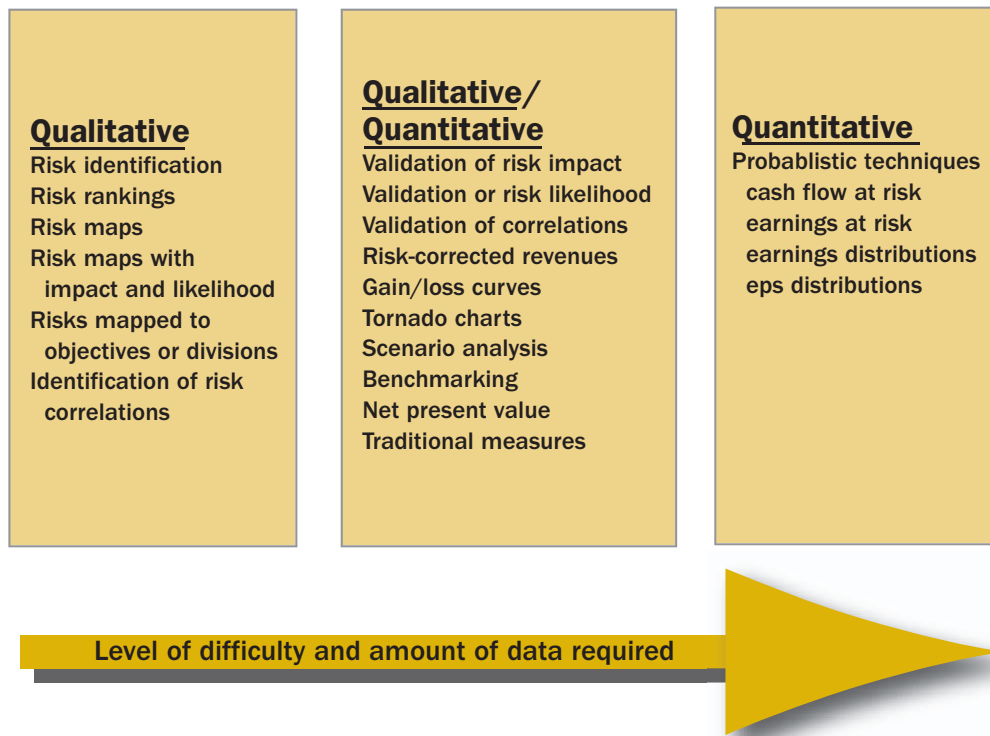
Qualitative
Risk identification
Risk rankings
Risk maps
Risk maps with impact and likelihood
Risks mapped to objectives or divisions
Identification of risk correlations

Qualitative/ Quantitative
Validation of risk impact
Validation or risk likelihood
Validation of correlations
Risk-corrected revenues
Gain/loss curves
Tornado charts
Scenario analysis
Benchmarking
Net present value
Traditional measures

Quantitative
Probablistic techniques
cash flow at risk
earnings at risk
earnings distributions
eps distributions

Level of difficulty and amount of data required